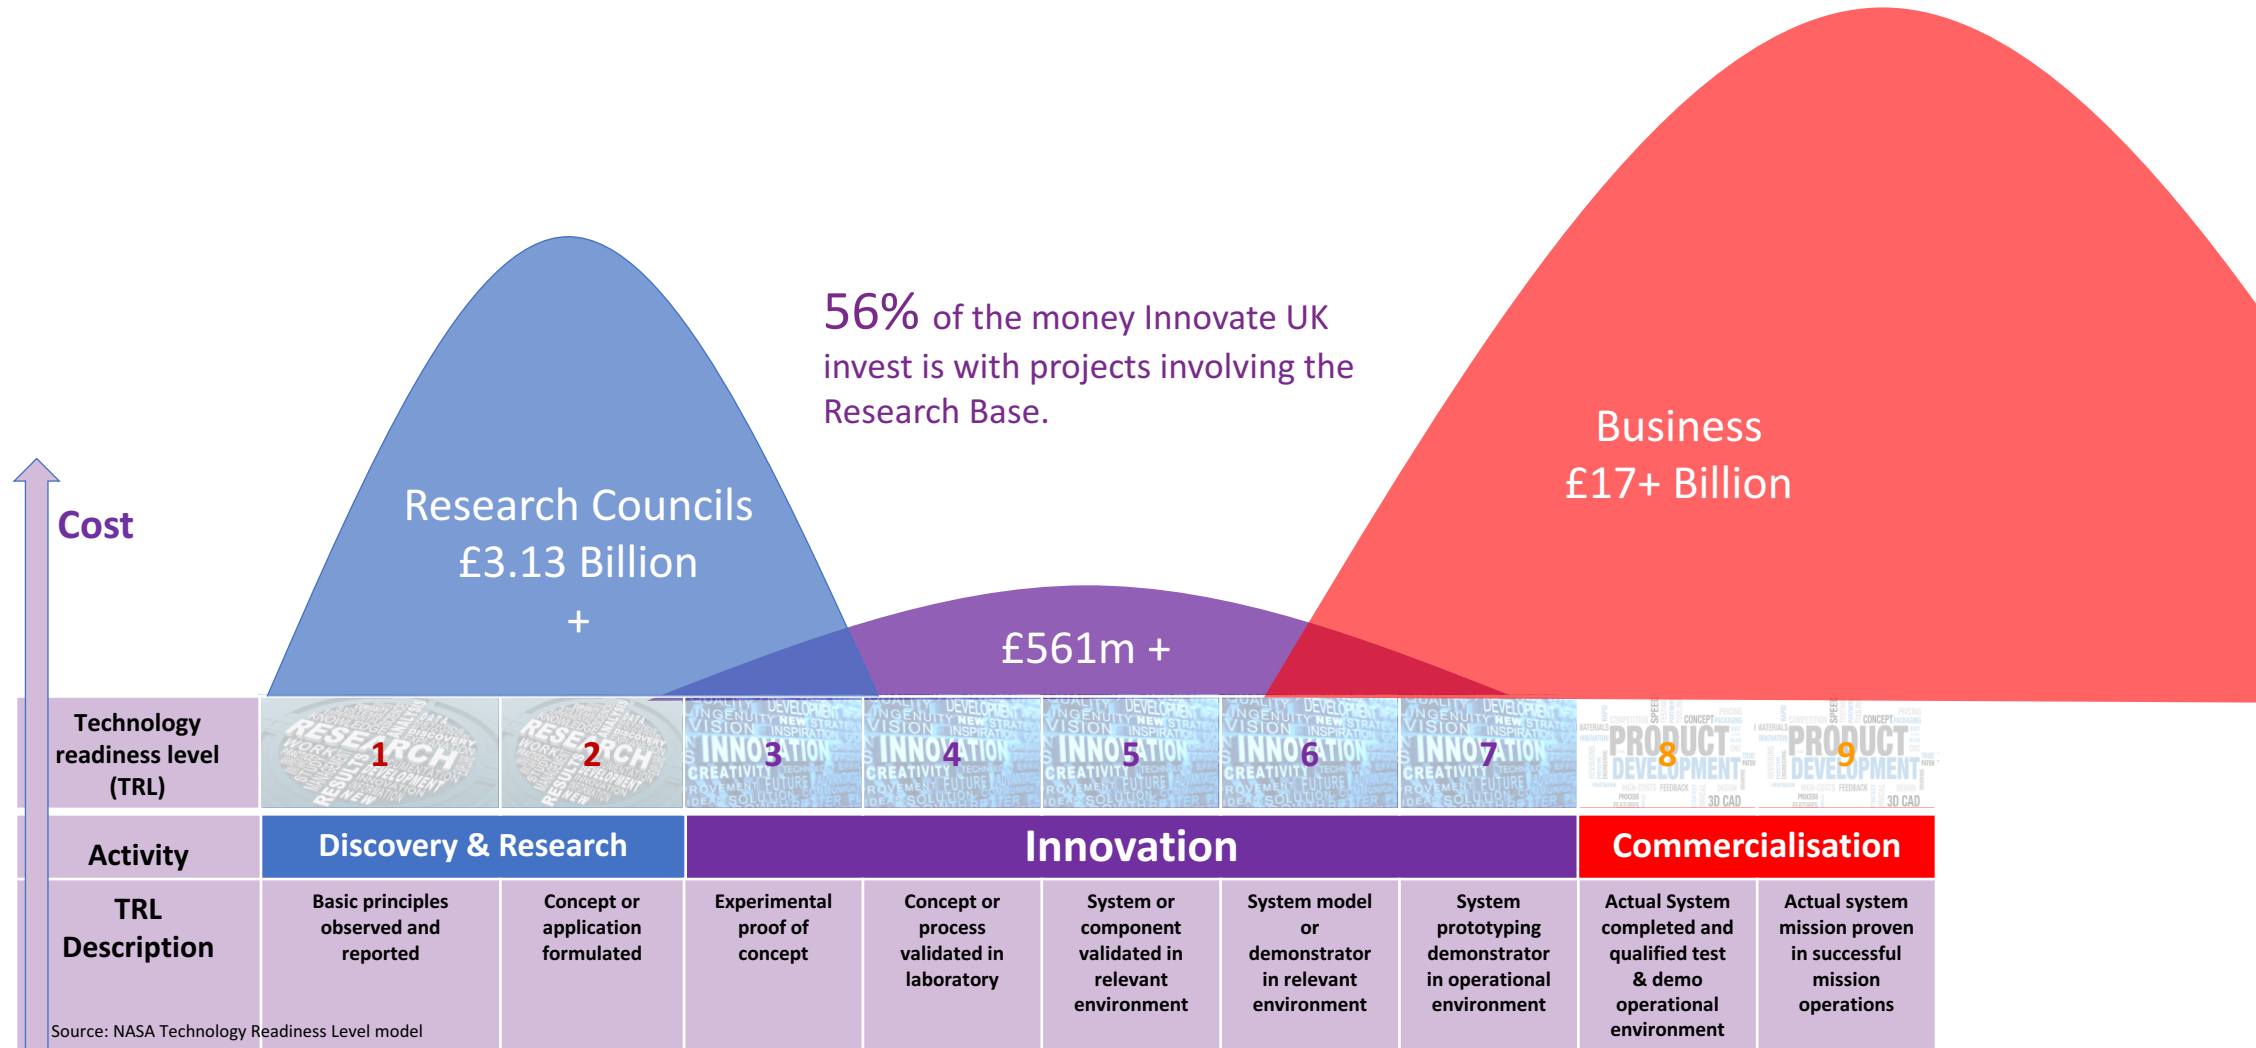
56% of the money Innovate UK invest is with projects involving the Research Base.

Cost

Research Councils
£3.13 Billion
+

£561m +

Business
£17+ Billion

| Technology readiness level (TRL) | 1 | 2 | 3 | 4 | 5 | 6 | 7 | 8 | 9 |
|---|---|---|---|---|---|---|---|---|---|
| Activity | Discovery & Research | | Innovation | | | | | Commercialisation | |
| TRL Description | Basic principles observed and reported | Concept or application formulated | Experimental proof of concept | Concept or process validated in laboratory | System or component validated in relevant environment | System model or demonstrator in relevant environment | System prototyping demonstrator in operational environment | Actual System completed and qualified test & demo operational environment | Actual system mission proven in successful mission operations |

Source: NASA Technology Readiness Level model